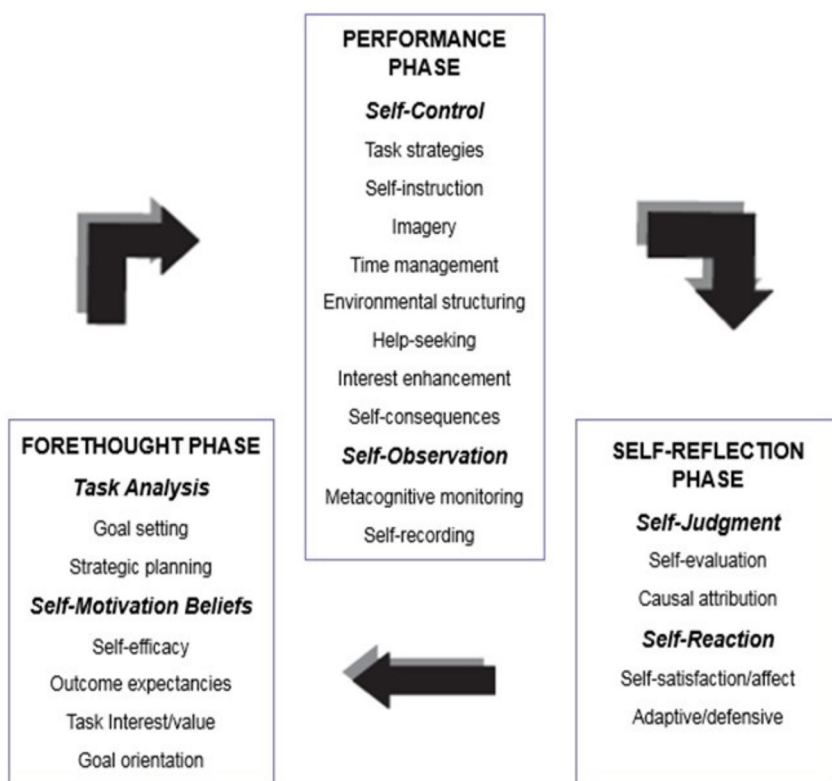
PERFORMANCE PHASE

*Self-Control*

Task strategies

Self-instruction

Imagery

Time management

Environmental structuring

Help-seeking

Interest enhancement

Self-consequences

*Self-Observation*

Metacognitive monitoring

Self-recording

FORETHOUGHT PHASE

*Task Analysis*

Goal setting

Strategic planning

*Self-Motivation Beliefs*

Self-efficacy

Outcome expectancies

Task Interest/value

Goal orientation

SELF-REFLECTION PHASE

*Self-Judgment*

Self-evaluation

Causal attribution

*Self-Reaction*

Self-satisfaction/affect

Adaptive/defensive